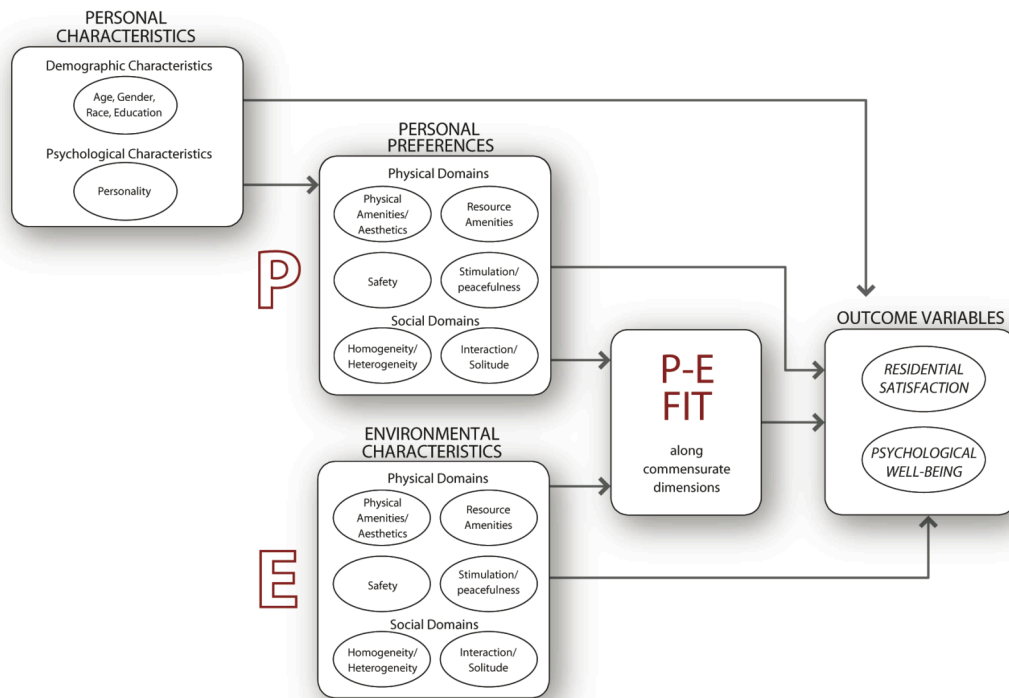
PERSONAL CHARACTERISTICS

Demographic Characteristics

Age, Gender, Race, Education

Psychological Characteristics

Personality

PERSONAL PREFERENCES

Physical Domains

Physical Amenities/ Aesthetics

Resource Amenities

P

Safety

Stimulation/ peacefulness

Social Domains

Homogeneity/ Heterogeneity

Interaction/ Solitude

P-E FIT

along commensurate dimensions

OUTCOME VARIABLES

RESIDENTIAL SATISFACTION

PSYCHOLOGICAL WELL-BEING

ENVIRONMENTAL CHARACTERISTICS

Physical Domains

Physical Amenities/ Aesthetics

Resource Amenities

E

Safety

Stimulation/ peacefulness

Social Domains

Homogeneity/ Heterogeneity

Interaction/ Solitude